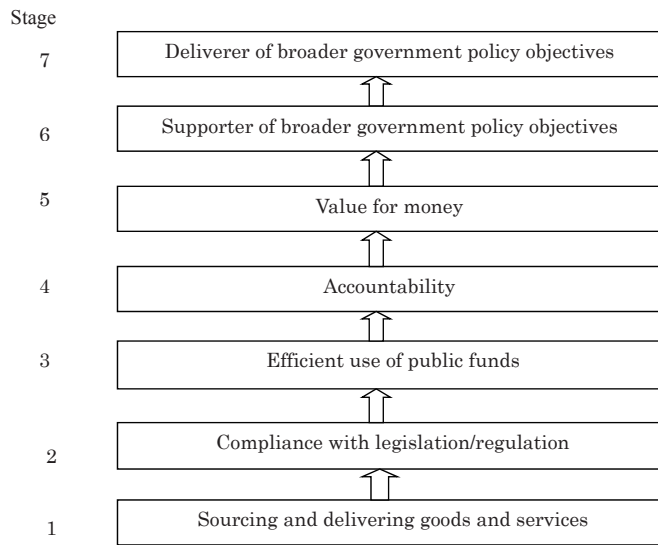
Stage

7 Deliverer of broader government policy objectives

6 Supporter of broader government policy objectives

5 Value for money

4 Accountability

3 Efficient use of public funds

2 Compliance with legislation/regulation

1 Sourcing and delivering goods and services